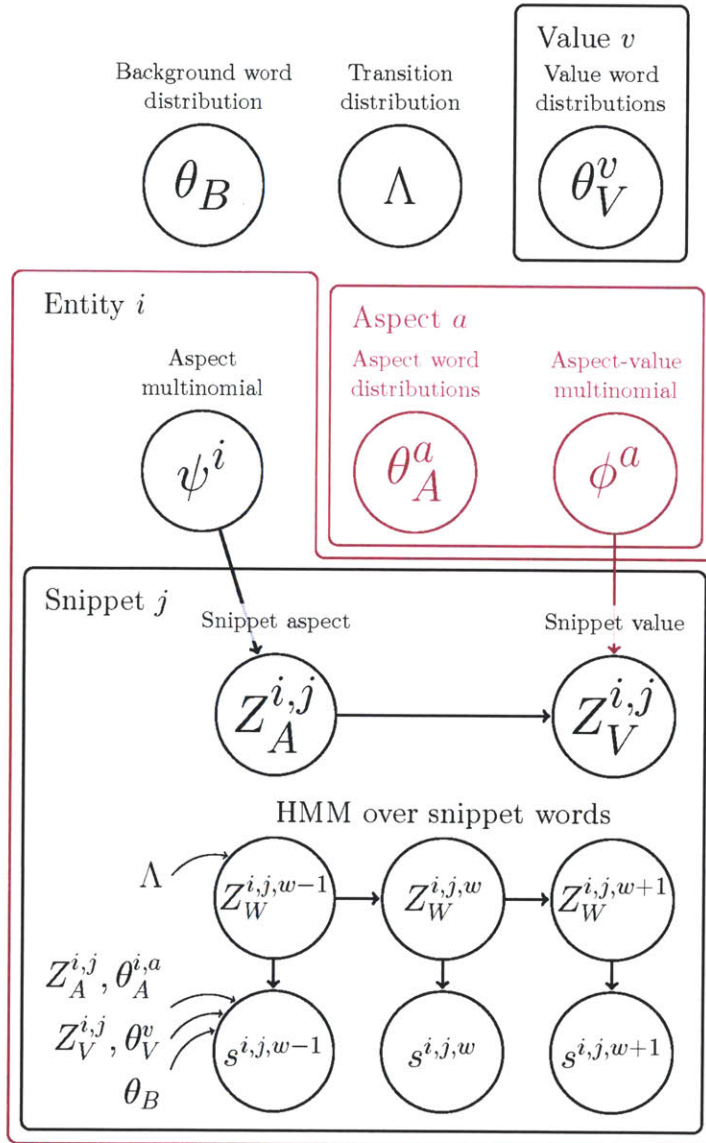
Background word distribution

$\theta_B$

Transition distribution

$\Lambda$

Value $v$

Value word distributions

$\theta_V^v$

Entity $i$

Aspect multinomial

$\psi^i$

Aspect $a$

Aspect word distributions

$\theta_A^a$

Aspect-value multinomial

$\phi^a$

Snippet $j$

Snippet aspect

Snippet value

$Z_A^{i,j}$

$Z_V^{i,j}$

HMM over snippet words

$\Lambda$

$Z_W^{i,j,w-1}$

$Z_W^{i,j,w}$

$Z_W^{i,j,w+1}$

$Z_A^{i,j}, \theta_A^{i,a}$

$Z_V^{i,j}, \theta_V^v$

$\theta_B$

$s^{i,j,w-1}$

$s^{i,j,w}$

$s^{i,j,w+1}$